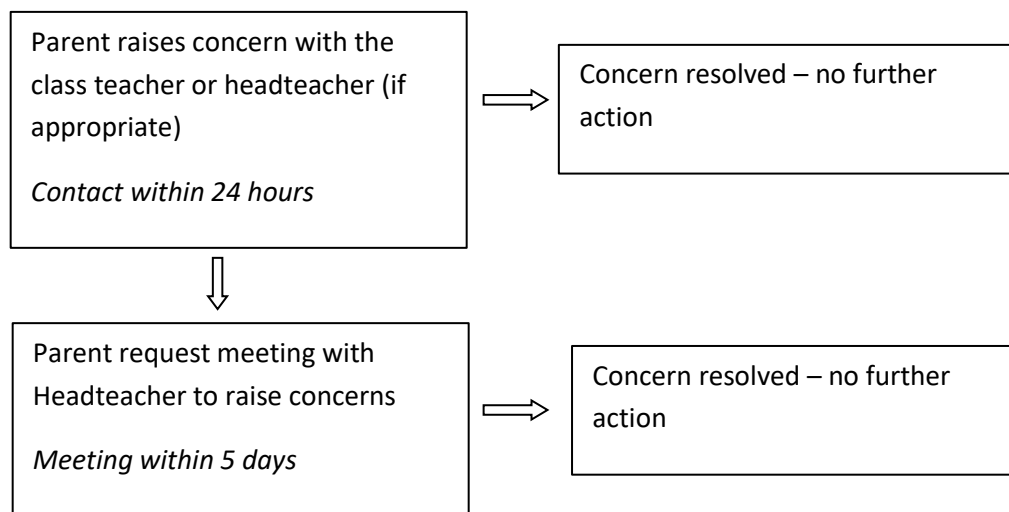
Parent raises concern with the class teacher or headteacher (if appropriate)

*Contact within 24 hours*

Concern resolved – no further action

Parent request meeting with Headteacher to raise concerns

*Meeting within 5 days*

Concern resolved – no further action